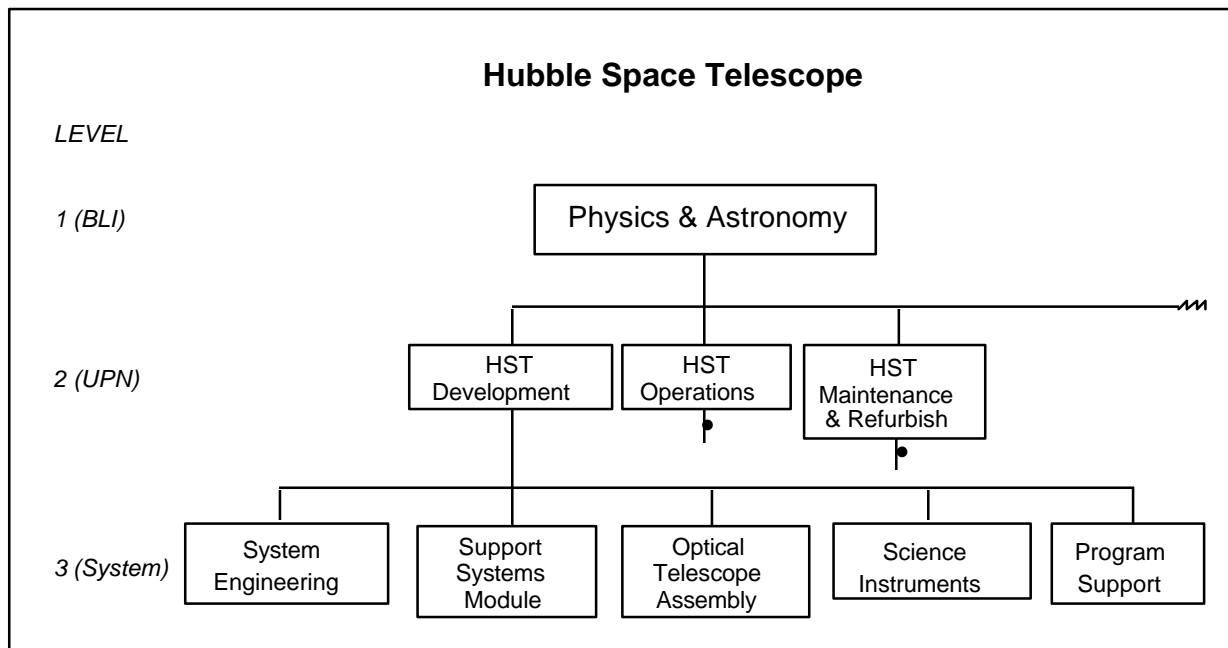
Hubble Space Telescope

LEVEL

1 (BLI)

Physics & Astronomy

2 (UPN)

HST Development

HST Operations

HST Maintenance & Refurbish

3 (System)

System Engineering

Support Systems Module

Optical Telescope Assembly

Science Instruments

Program Support